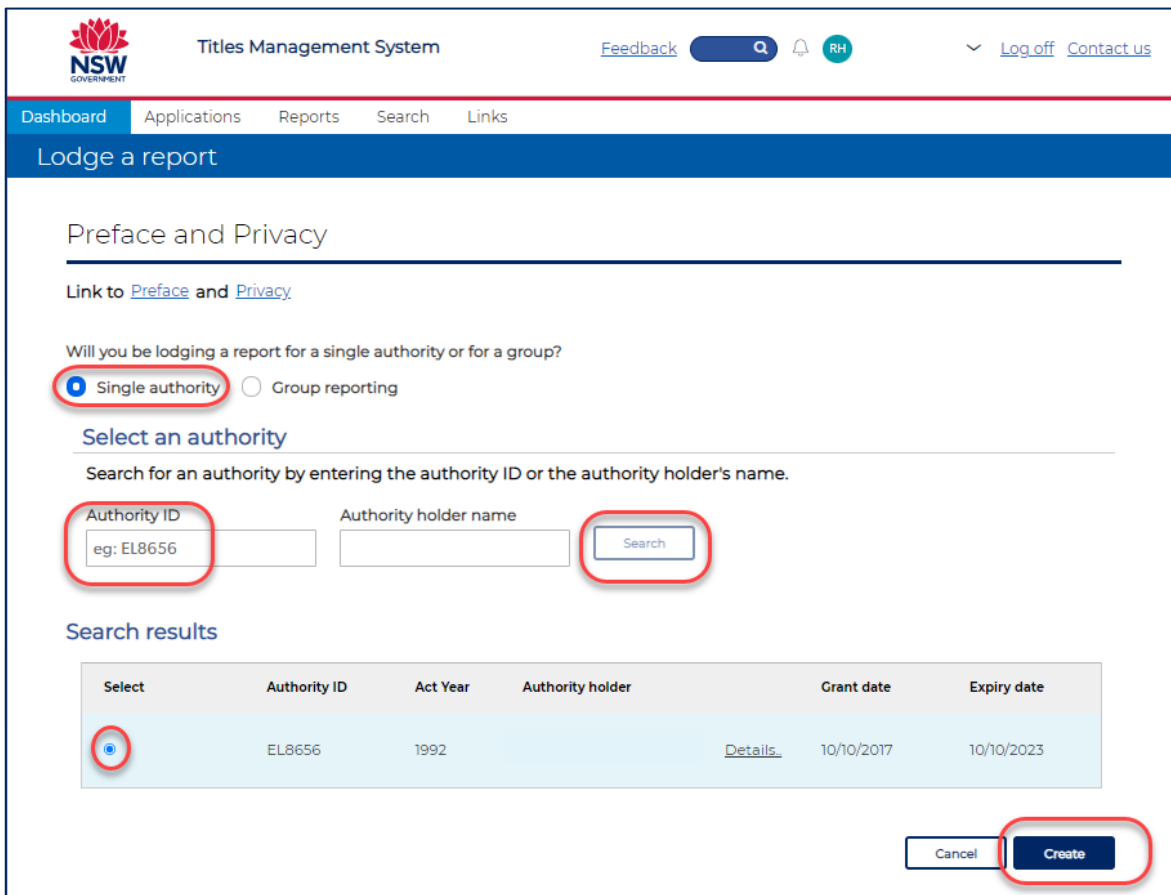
NSW GOVERNMENT

Titles Management System

Feedback

RH

Log off Contact us

Dashboard Applications Reports Search Links

Lodge a report

Preface and Privacy

Link to Preface and Privacy

Will you be lodging a report for a single authority or for a group?

Single authority Group reporting

Select an authority

Search for an authority by entering the authority ID or the authority holder's name.

Authority ID
eg: EL8656

Authority holder name

Search

Search results

| Select | Authority ID | Act Year | Authority holder | | Grant date | Expiry date |
|---|---|---|---|---|---|---|
| | EL8656 | 1992 | | Details.. | 10/10/2017 | 10/10/2023 |

Cancel Create